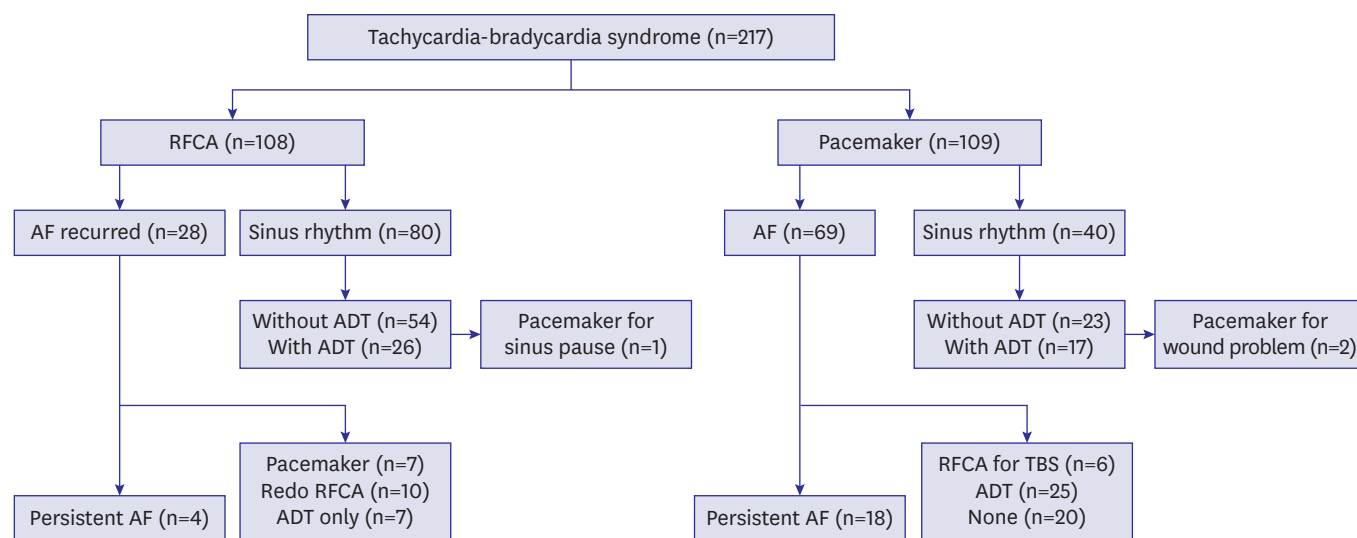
Tachycardia-bradycardia syndrome (n=217)

RFCA (n=108)

Pacemaker (n=109)

AF recurred (n=28)

Sinus rhythm (n=80)

AF (n=69)

Sinus rhythm (n=40)

Without ADT (n=54)
With ADT (n=26)

Pacemaker for sinus pause (n=1)

Without ADT (n=23)
With ADT (n=17)

Pacemaker for wound problem (n=2)

Pacemaker (n=7)
Redo RFCA (n=10)
ADT only (n=7)

RFCA for TBS (n=6)
ADT (n=25)
None (n=20)

Persistent AF (n=4)

Persistent AF (n=18)